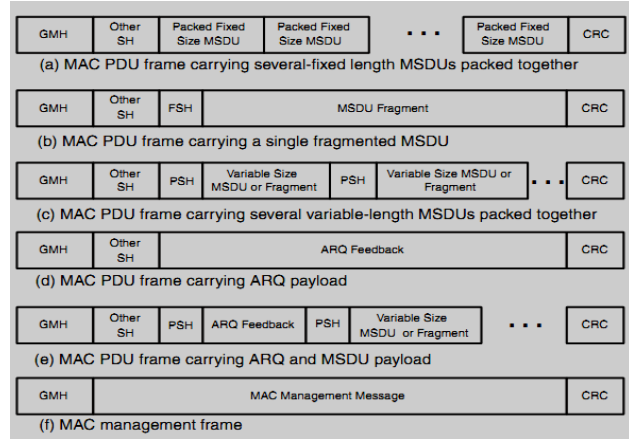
| GMH | Other SH | Packed Fixed Size MSDU | Packed Fixed Size MSDU | . . . | Packed Fixed Size MSDU | CRC |
|---|---|---|---|---|---|---|

(a) MAC PDU frame carrying several-fixed length MSDUs packed together

| GMH | Other SH | FSH | MSDU Fragment | CRC |
|---|---|---|---|---|

(b) MAC PDU frame carrying a single fragmented MSDU

| GMH | Other SH | PSH | Variable Size MSDU or Fragment | PSH | Variable Size MSDU or Fragment | . . . | CRC |
|---|---|---|---|---|---|---|---|

(c) MAC PDU frame carrying several variable-length MSDUs packed together

| GMH | Other SH | ARQ Feedback | CRC |
|---|---|---|---|

(d) MAC PDU frame carrying ARQ payload

| GMH | Other SH | PSH | ARQ Feedback | PSH | Variable Size MSDU or Fragment | . . . | CRC |
|---|---|---|---|---|---|---|---|

(e) MAC PDU frame carrying ARQ and MSDU payload

| GMH | MAC Management Message | CRC |
|---|---|---|

(f) MAC management frame